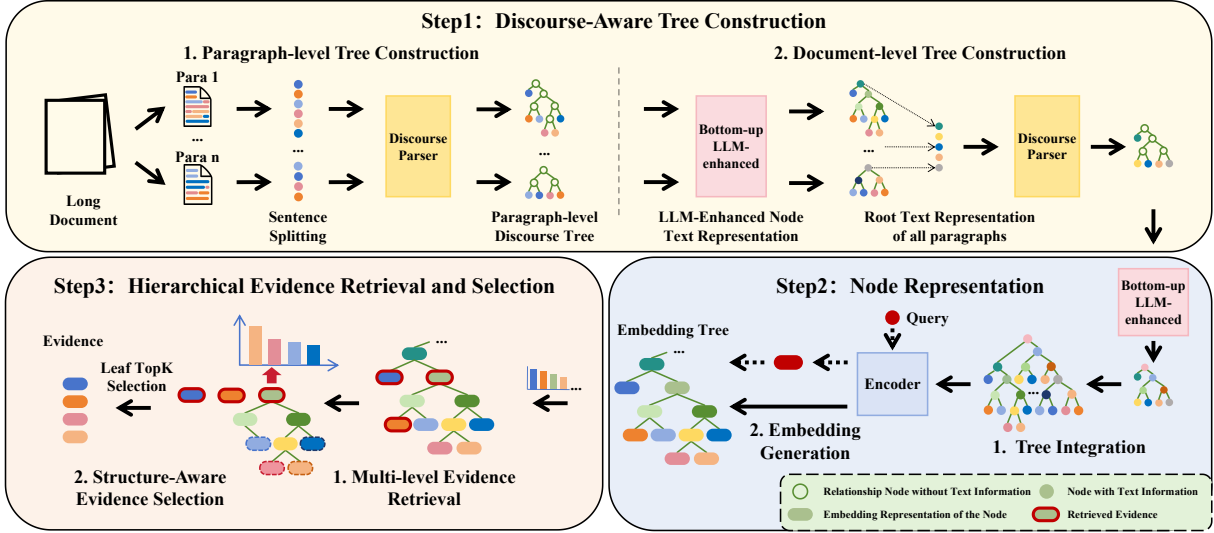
Step1: Discourse-Aware Tree Construction

1. Paragraph-level Tree Construction

2. Document-level Tree Construction

Para 1

...

Para n

Long Document

...

Sentence Splitting

Discourse Parser

...

Paragraph-level Discourse Tree

Bottom-up LLM-enhanced

LLM-Enhanced Node Text Representation

...

Root Text Representation of all paragraphs

Discourse Parser

Step3: Hierarchical Evidence Retrieval and Selection

Evidence

Leaf TopK Selection

2. Structure-Aware Evidence Selection

...

1. Multi-level Evidence Retrieval

Step2: Node Representation

Bottom-up LLM-enhanced

Embedding Tree

...

Query

Encoder

2. Embedding Generation

...

1. Tree Integration

Relationship Node without Text Information

Node with Text Information

Embedding Representation of the Node

Retrieved Evidence